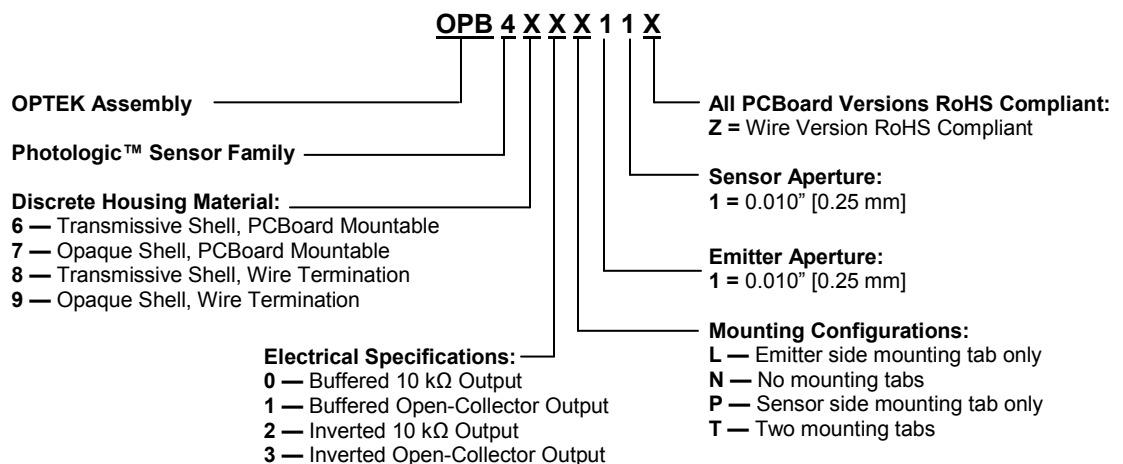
OPB 4 X X X 1 1 X

OPTEK Assembly

Photologic™ Sensor Family

Discrete Housing Material:
6 — Transmissive Shell, PCBoard Mountable
7 — Opaque Shell, PCBoard Mountable
8 — Transmissive Shell, Wire Termination
9 — Opaque Shell, Wire Termination

Electrical Specifications:
0 — Buffered 10 kΩ Output
1 — Buffered Open-Collector Output
2 — Inverted 10 kΩ Output
3 — Inverted Open-Collector Output

All PCBoard Versions RoHS Compliant:
Z = Wire Version RoHS Compliant

Sensor Aperture:
1 = 0.010" [0.25 mm]

Emitter Aperture:
1 = 0.010" [0.25 mm]

Mounting Configurations:
L — Emitter side mounting tab only
N — No mounting tabs
P — Sensor side mounting tab only
T — Two mounting tabs